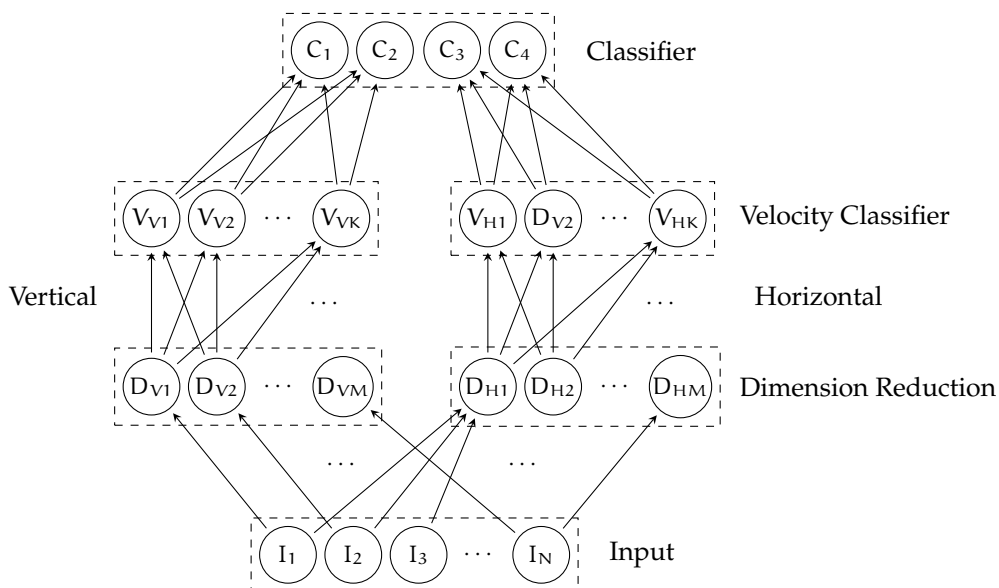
$C_1$ $C_2$ $C_3$ $C_4$ Classifier

$V_{V1}$ $V_{V2}$ $\cdots$ $V_{VK}$

$V_{H1}$ $D_{V2}$ $\cdots$ $V_{HK}$

Velocity Classifier

Vertical $\cdots$ $\cdots$ Horizontal

$D_{V1}$ $D_{V2}$ $\cdots$ $D_{VM}$

$D_{H1}$ $D_{H2}$ $\cdots$ $D_{HM}$

Dimension Reduction

$\cdots$ $\cdots$

$I_1$ $I_2$ $I_3$ $\cdots$ $I_N$ Input